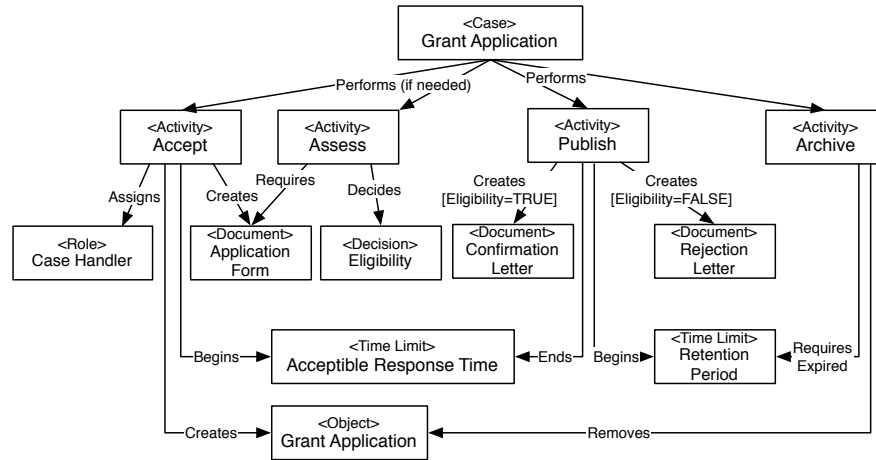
<Case>
Grant Application

Performs (if needed)

Performs

<Activity>
Accept

<Activity>
Assess

<Activity>
Publish

<Activity>
Archive

Assigns

Creates

Requires

Decides

Creates
[Eligibility=TRUE]

Creates
[Eligibility=FALSE]

<Role>
Case Handler

<Document>
Application Form

<Decision>
Eligibility

<Document>
Confirmation Letter

<Document>
Rejection Letter

Begins

<Time Limit>
Acceptible Response Time

Ends

Begins

<Time Limit>
Retention Period

Requires
Expired

Creates

<Object>
Grant Application

Removes